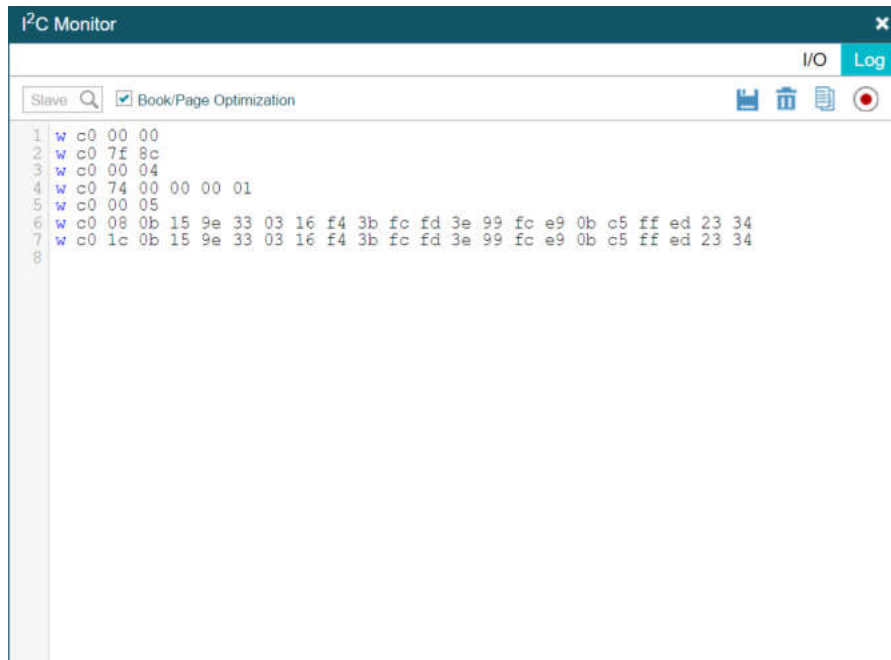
I$^2$C Monitor ×

I/O Log

Slave

Book/Page Optimization

1 w c0 00 00
2 w c0 7f 8c
3 w c0 00 04
4 w c0 74 00 00 00 01
5 w c0 00 05
6 w c0 08 0b 15 9e 33 03 16 f4 3b fc fd 3e 99 fc e9 0b c5 ff ed 23 34
7 w c0 1c 0b 15 9e 33 03 16 f4 3b fc fd 3e 99 fc e9 0b c5 ff ed 23 34
8